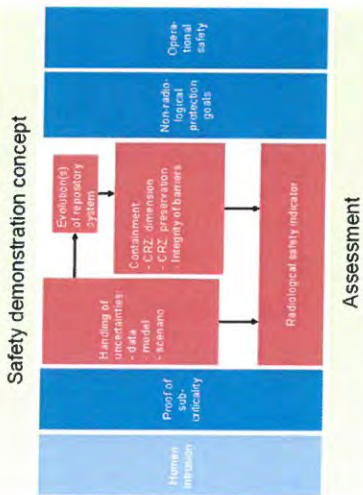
Safety demonstration concept

Human intrusion

Proof of subcriticality

Handling of uncertainties:
- data
- model
- scenario

Evolution(s) of repository system

Containment:
- CRZ dimension
- CRZ preservation
- Integrity of barriers

Radiological safety indicator

Non-radiological protection goals

Operational safety

Assessment